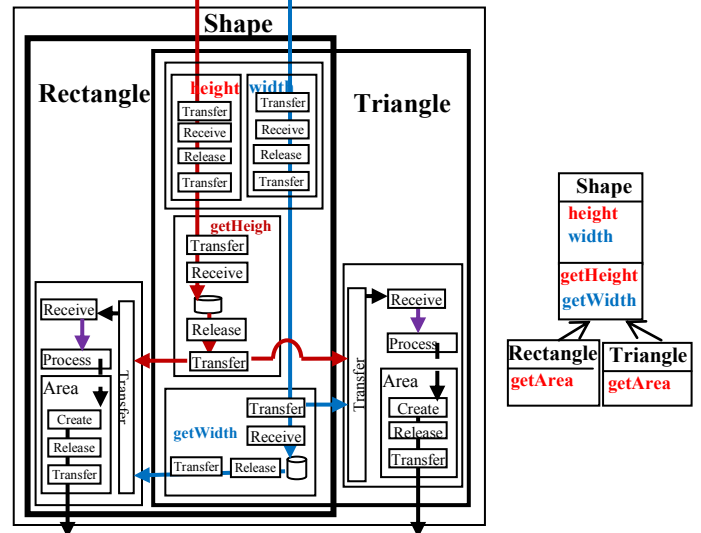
Shape

Rectangle

Triangle

height
Transfer
Receive
Release
Transfer

width
Transfer
Receive
Release
Transfer

getHeigh
Transfer
Receive
Release
Transfer

getWidth
Transfer
Receive
Transfer
Release

Receive
Process
Area
Create
Release
Transfer
Transfer

Transfer
Receive
Process
Area
Create
Release
Transfer

Shape
height
width
getHeight
getWidth

Rectangle
getArea

Triangle
getArea